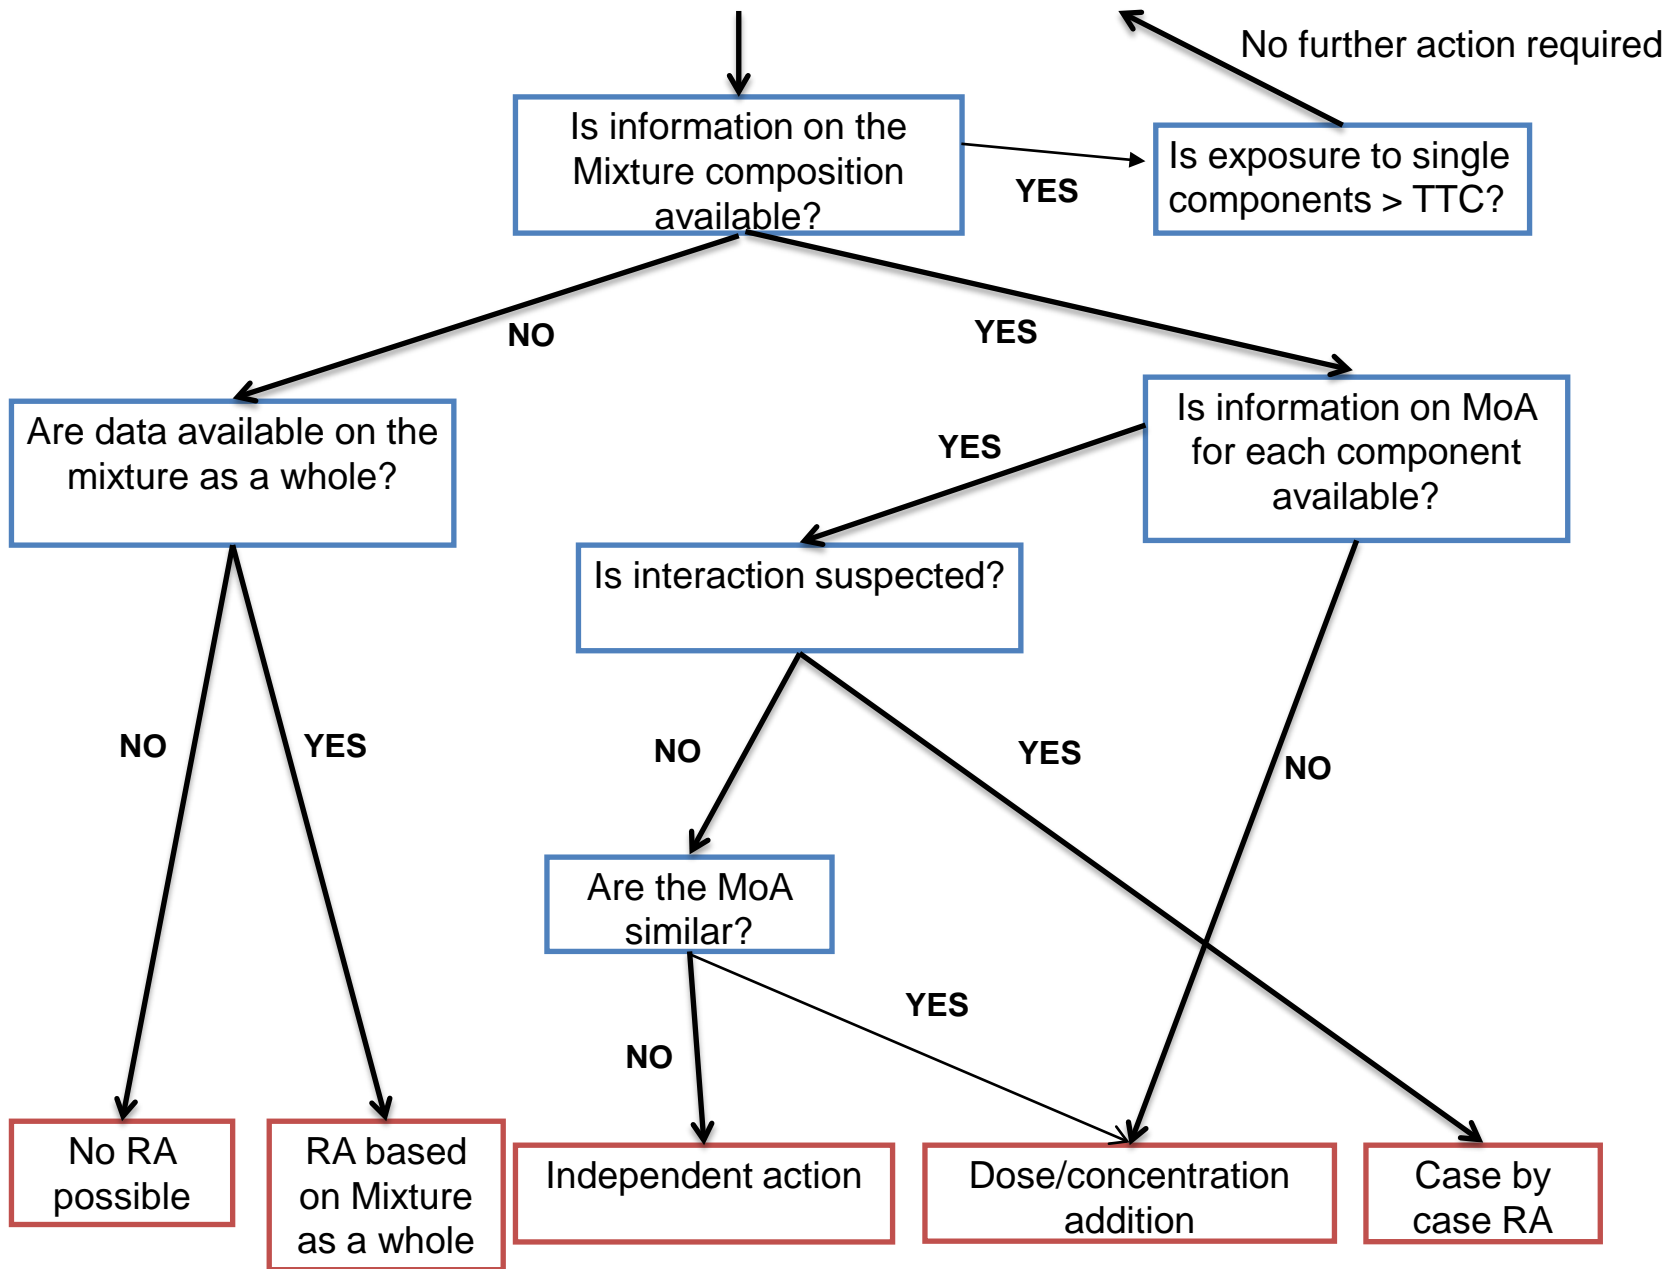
No further action required

Is information on the Mixture composition available?

YES

Is exposure to single components > TTC?

NO

YES

Are data available on the mixture as a whole?

Is information on MoA for each component available?

YES

Is interaction suspected?

NO

YES

NO

YES

NO

Are the MoA similar?

YES

NO

No RA possible

RA based on Mixture as a whole

Independent action

Dose/concentration addition

Case by case RA